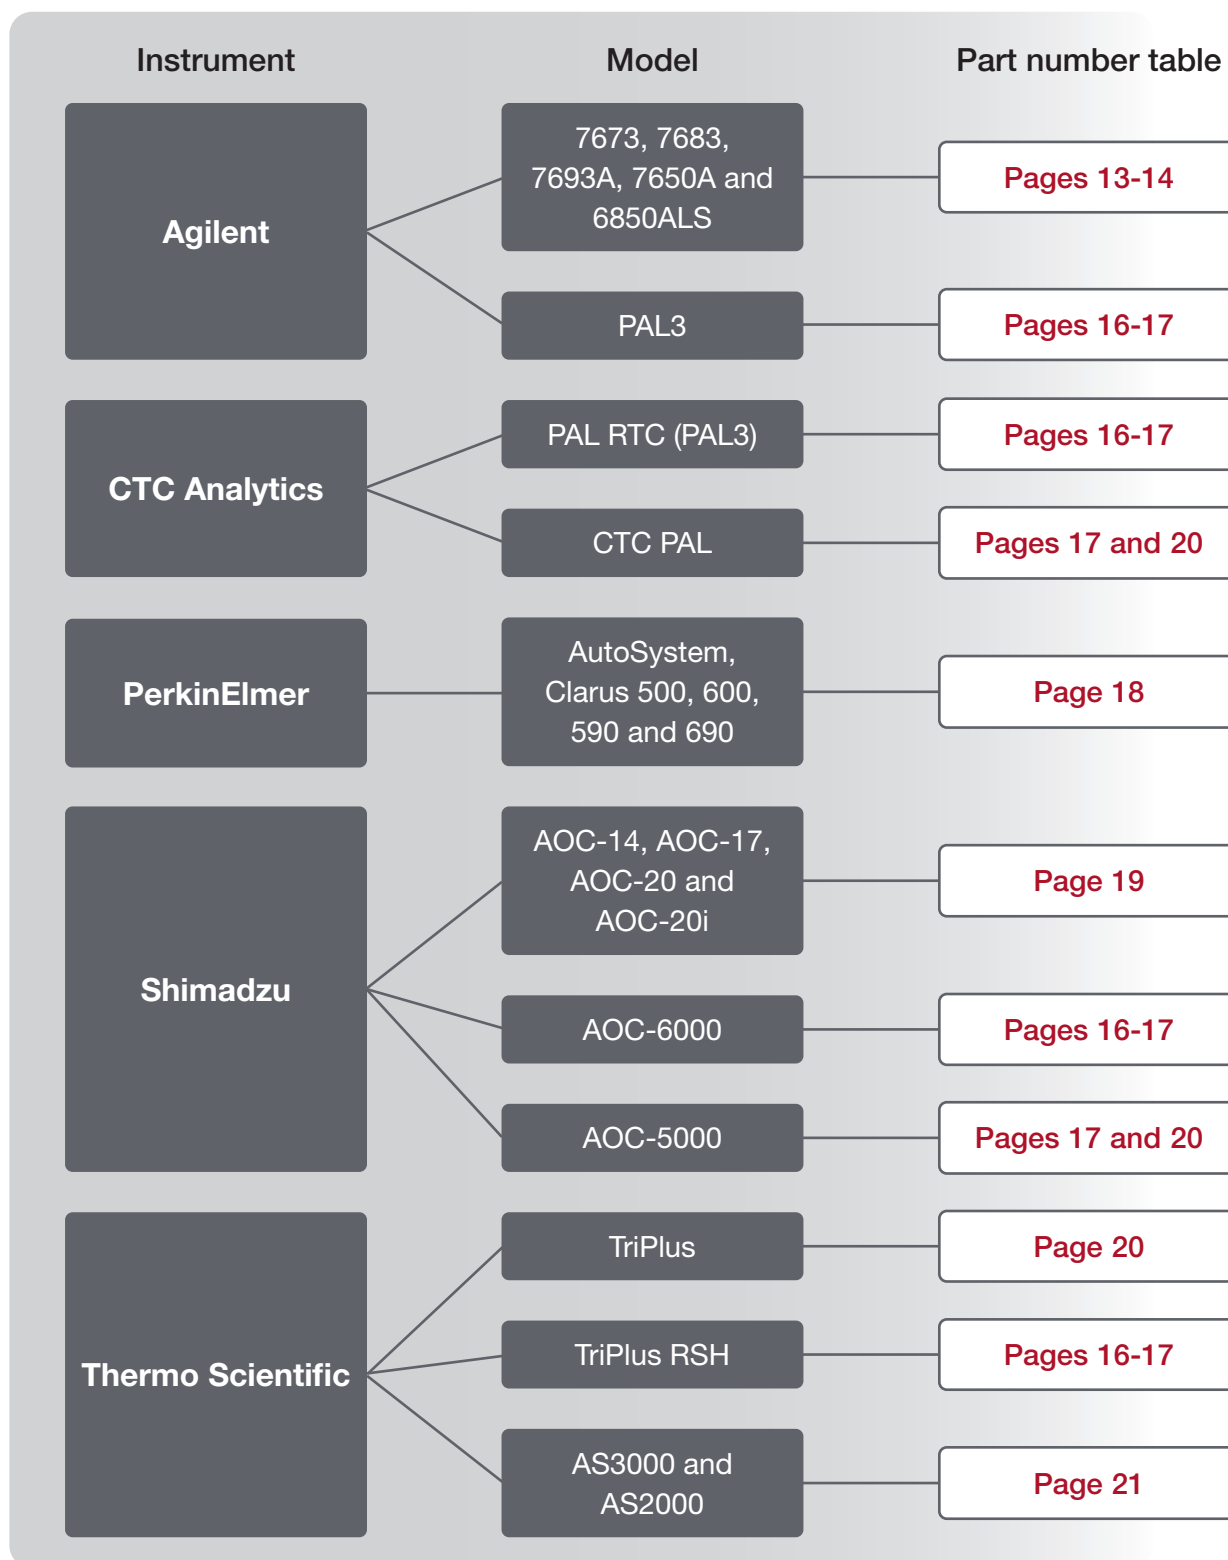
Instrument

Model

Part number table

Agilent

7673, 7683, 7693A, 7650A and 6850ALS

Pages 13-14

PAL3

Pages 16-17

CTC Analytics

PAL RTC (PAL3)

Pages 16-17

CTC PAL

Pages 17 and 20

PerkinElmer

AutoSystem, Clarus 500, 600, 590 and 690

Page 18

Shimadzu

AOC-14, AOC-17, AOC-20 and AOC-20i

Page 19

AOC-6000

Pages 16-17

AOC-5000

Pages 17 and 20

Thermo Scientific

TriPlus

Page 20

TriPlus RSH

Pages 16-17

AS3000 and AS2000

Page 21